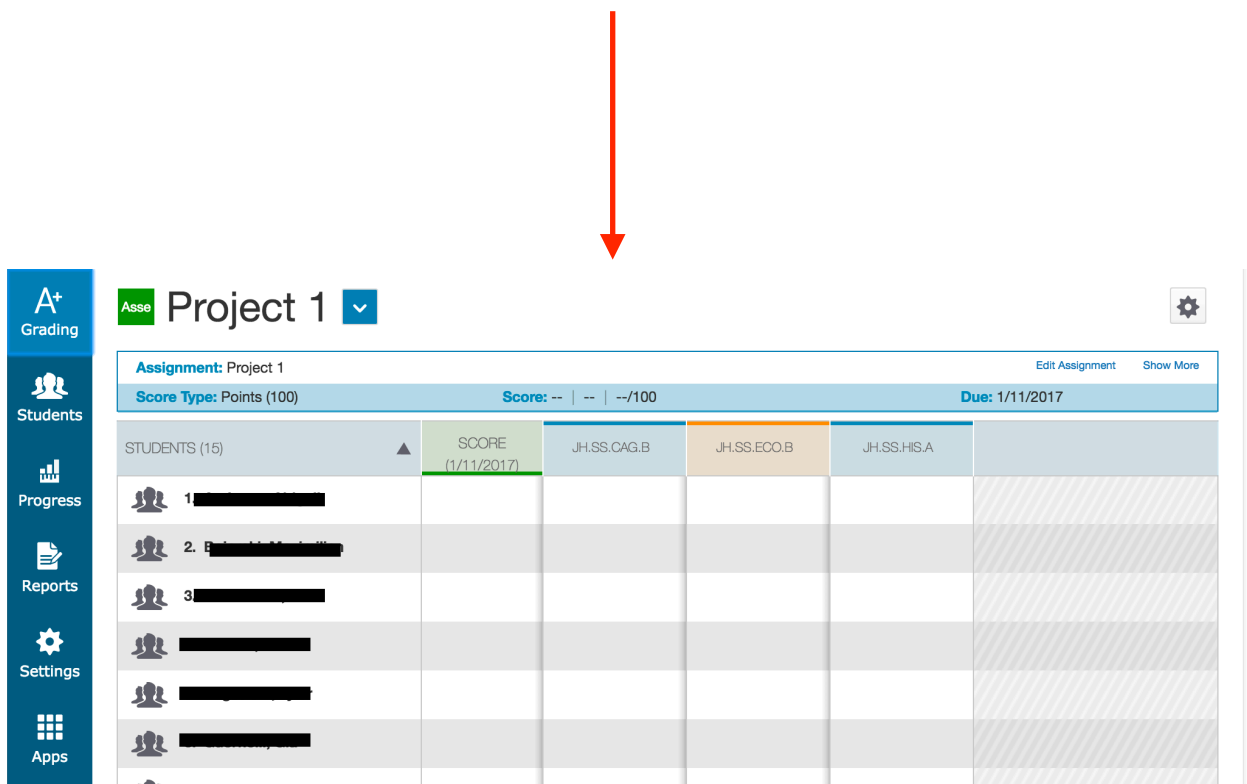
A+ Grading

Students

Progress

Reports

Settings

Apps

Asse Project 1

Assignment: Project 1

Edit Assignment Show More

Score Type: Points (100) Score: -- | -- | --/100 Due: 1/11/2017

| STUDENTS (15) | SCORE (1/11/2017) | JH.SS.CAG.B | JH.SS.ECO.B | JH.SS.HIS.A | |
|---|---|---|---|---|---|
| 1. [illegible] | | | | | |
| 2. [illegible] | | | | | |
| 3. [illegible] | | | | | |
| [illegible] | | | | | |
| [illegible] | | | | | |
| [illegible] | | | | | |